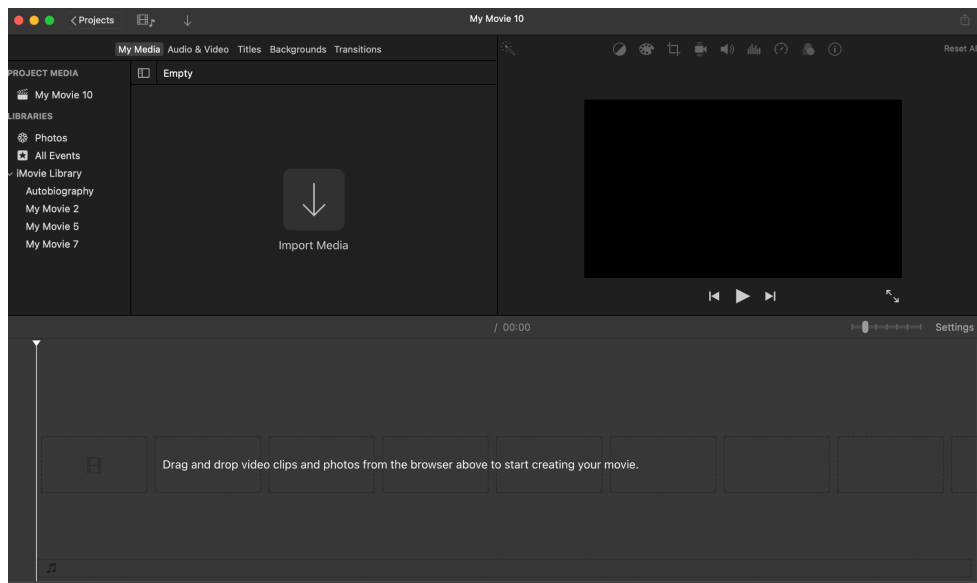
< Projects

My Movie 10

My Media Audio & Video Titles Backgrounds Transitions

Reset All

PROJECT MEDIA

My Movie 10

LIBRARIES

Photos

All Events

iMovie Library

Autobiography

My Movie 2

My Movie 5

My Movie 7

Empty

Import Media

/ 00:00

Settings

Drag and drop video clips and photos from the browser above to start creating your movie.